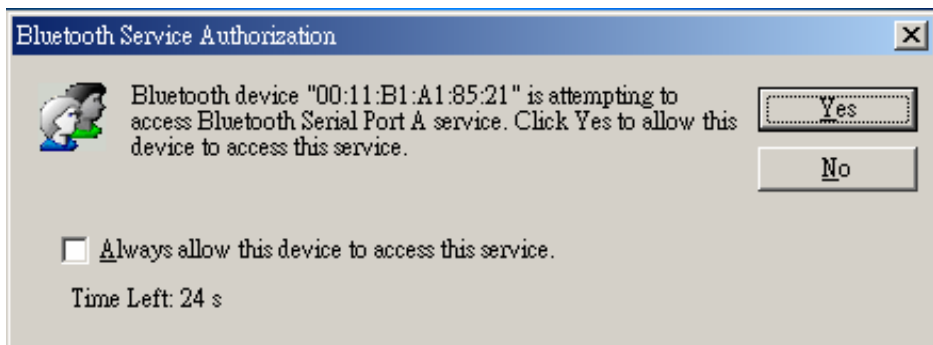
Bluetooth Service Authorization

×

Bluetooth device "00:11:B1:A1:85:21" is attempting to access Bluetooth Serial Port A service. Click Yes to allow this device to access this service.

Yes

No

Always allow this device to access this service.

Time Left: 24 s